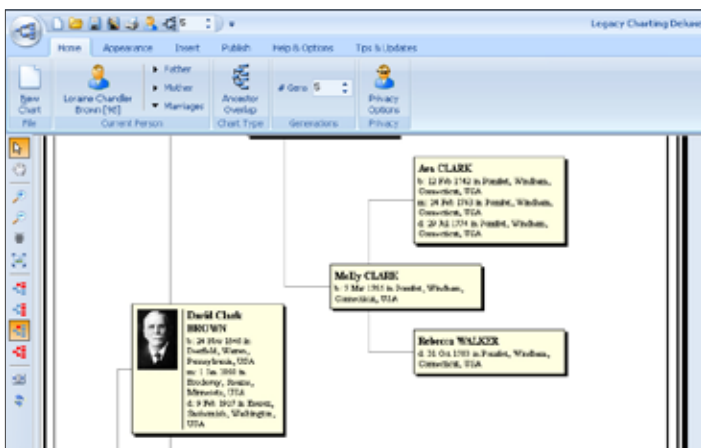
Legacy Charting Deluxe

Home Appearance Insert Publish Help & Options Tips & Updates

New Chart
File

Loraine Chandler Brown [90]
Father
Mother
Marriages
Current Person

Ancestor Overlap
Chart Type

# Gens 5
Generations

Privacy Options
Privacy

Asa CLARK
b: 12 Feb 1742 in Pomfret, Windham, Connecticut, USA
m: 24 Feb 1763 in Pomfret, Windham, Connecticut, USA
d: 20 Jul 1774 in Pomfret, Windham, Connecticut, USA

Molly CLARK
b: 5 Mar 1765 in Pomfret, Windham, Connecticut, USA

Rebecca WALKER
d: 31 Oct 1783 in Pomfret, Windham, Connecticut, USA

David Clark BROWN
b: 24 Nov 1840 in Deerfield, Warren, Pennsylvania, USA
m: 1 Jan 1868 in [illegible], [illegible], Minnesota, USA
d: 9 Feb 1917 in Everett, Snohomish, Washington, USA